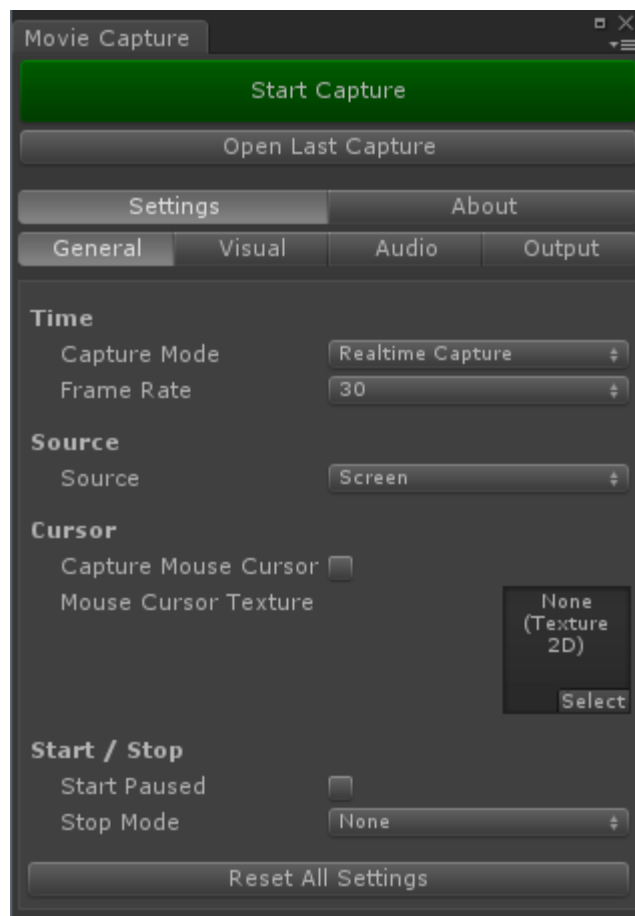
Movie Capture

Start Capture

Open Last Capture

Settings | About

General | Visual | Audio | Output

Time
Capture Mode Realtime Capture
Frame Rate 30

Source
Source Screen

Cursor
Capture Mouse Cursor
Mouse Cursor Texture None (Texture 2D) Select

Start / Stop
Start Paused
Stop Mode None

Reset All Settings